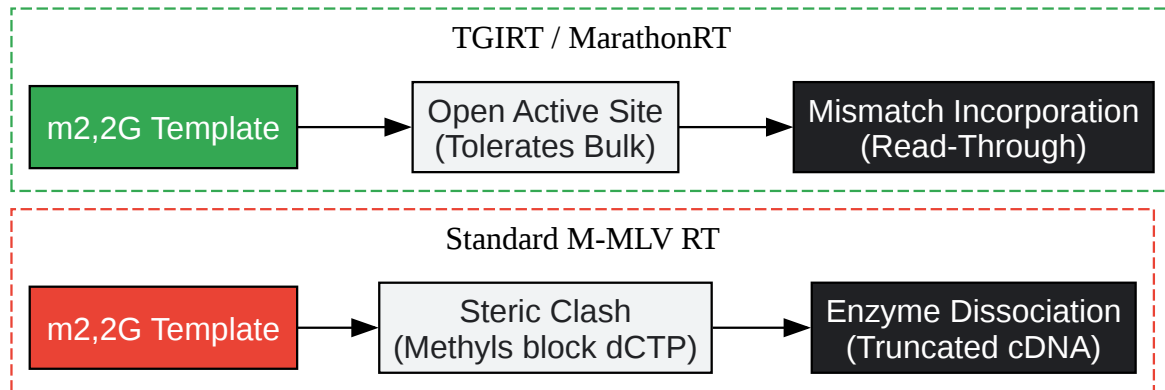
TGIRT / MarathonRT

m2,2G Template

Open Active Site
(Tolerates Bulk)

Mismatch Incorporation
(Read-Through)

Standard M-MLV RT

m2,2G Template

Steric Clash
(Methyls block dCTP)

Enzyme Dissociation
(Truncated cDNA)